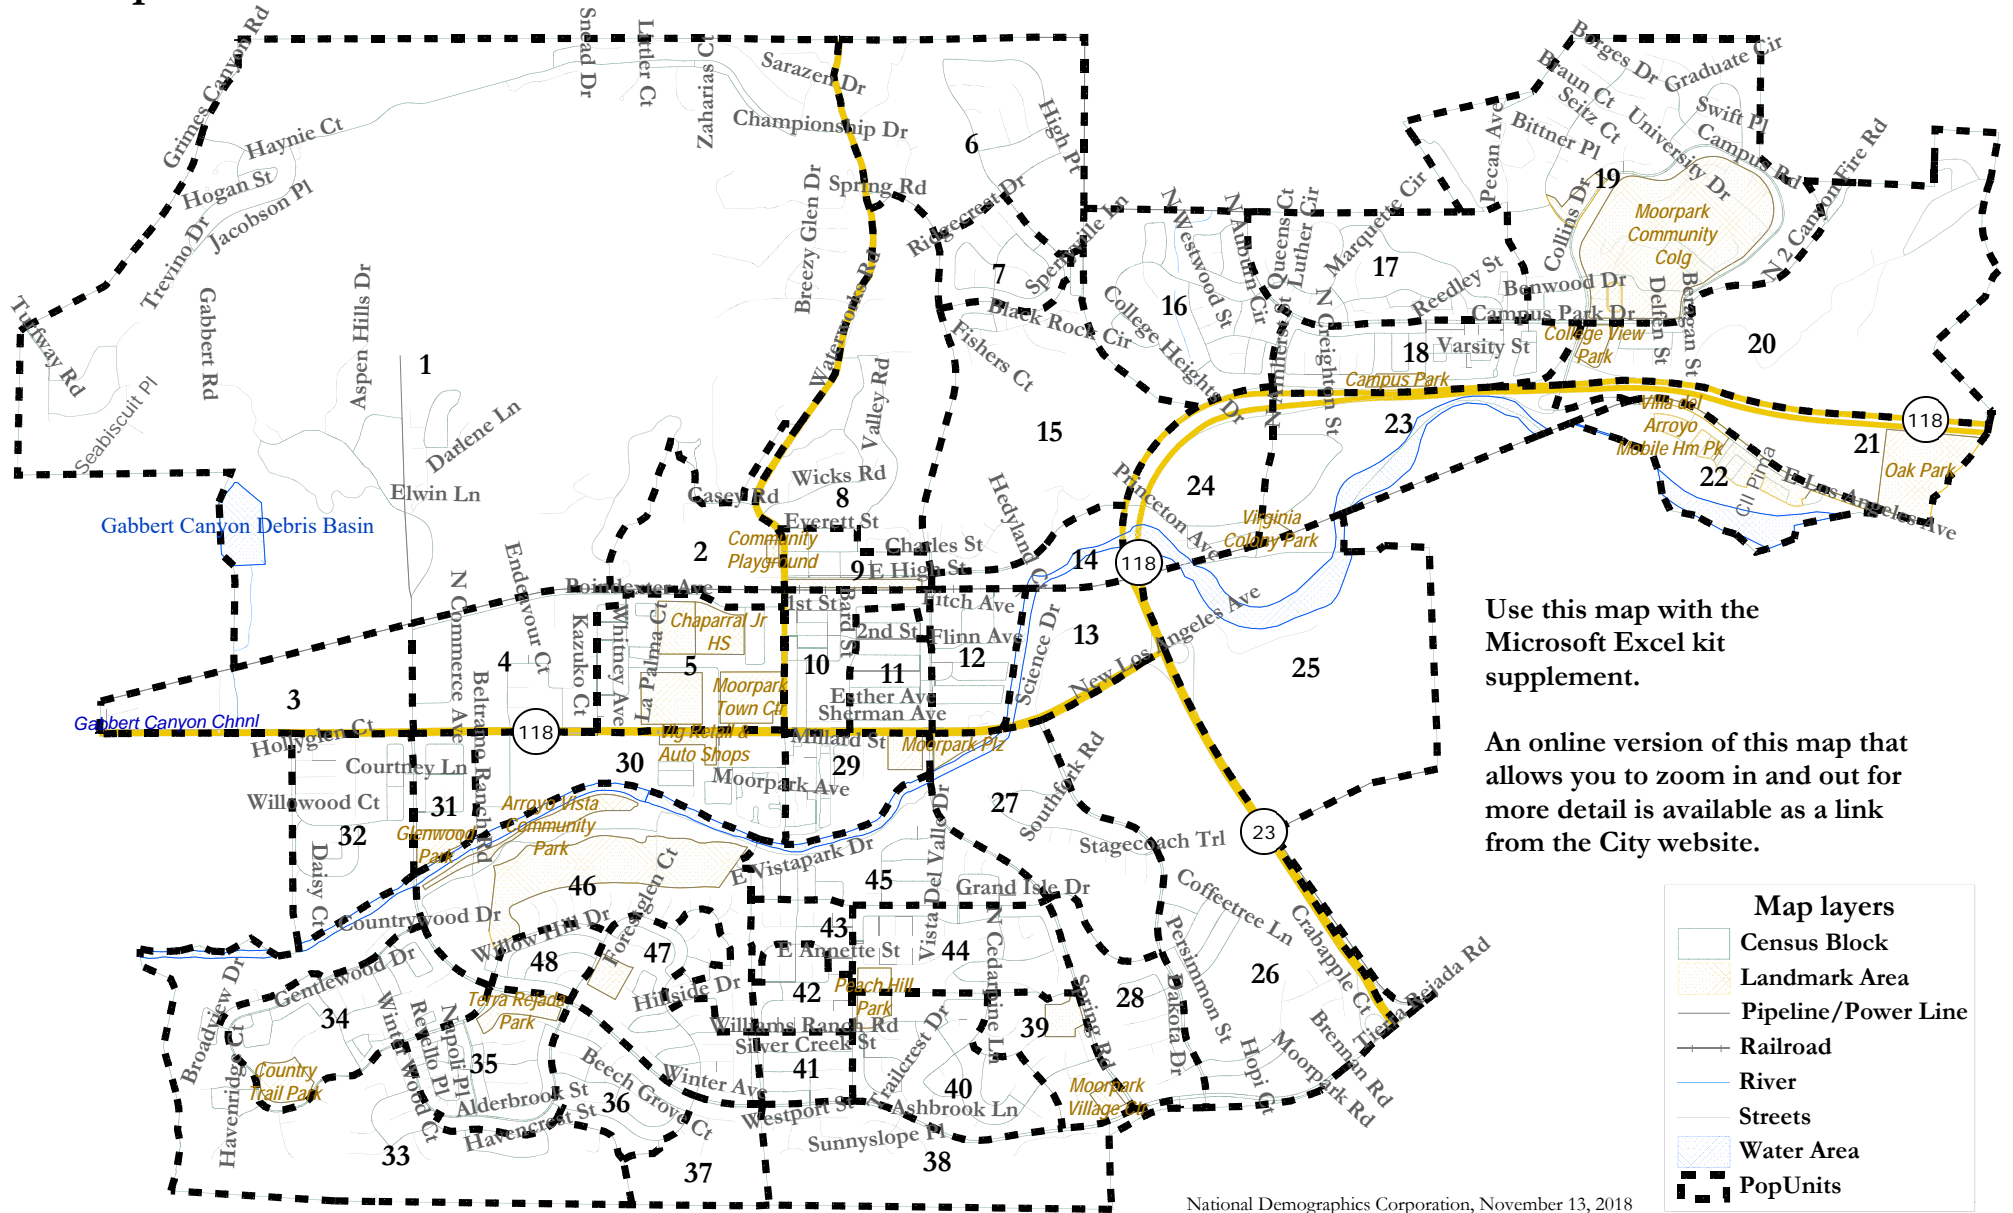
Use this map with the Microsoft Excel kit supplement.

An online version of this map that allows you to zoom in and out for more detail is available as a link from the City website.

Map layers
Census Block
Landmark Area
Pipeline/Power Line
Railroad
River
Streets
Water Area
PopUnits

National Demographics Corporation, November 13, 2018

Grimes Canyon Rd
Haynie Ct
Hogan St
Jacobson Pl
Trevino Dr
Tuffway Rd
Seabiscuit Pl
Gabbert Rd
Aspen Hills Dr
Darlene Ln
Elwin Ln
Gabbert Canyon Debris Basin
Gabbert Canyon Chnnl
Snead Dr
Littler Ct
Zaharias Ct
Sarazen Dr
Championship Dr
Spring Rd
Breezy Glen Dr
Waterworks Rd
Valley Rd
Wicks Rd
Casey Rd
Everett St
Charles St
E High St
Community Playground
Poindexter Ave
Endevour Ct
N Commerce Ave
Beltramo Ranch Rd
Kazuko Ct
Whitney Ave
La Palma Ct
Chaparral Jr HS
Moorpark Town Ctr
Big Retail & Auto Shops
1st St
2nd St
Bard St
Flinn Ave
Fitch Ave
Esther Ave
Sherman Ave
Millard St
Moorpark Plz
Moorpark Ave
Hollyglen Ct
Courtney Ln
Willowood Ct
Daisy Ct
Glenwood Park
Arroyo Vista Community Park
Countrywood Dr
Willow Hill Dr
Foreglen Ct
E Vistapark Dr
Del Valle Dr
Grand Isle Dr
E Annette St
Vista Dr
N Cedar Pine Ln
Peach Hill Park
Hillside Dr
Williams Ranch Rd
Silver Creek St
Trailcrest Dr
Ashbrook Ln
Winter Ave
Westport St
Sunnyslope Pl
Beech Grove Ct
Alderbrook St
Havencrest St
Gentlewood Dr
Broadview Dr
Havenridge Ct
Country Trail Park
Winter Wood Ct
Rebello Pl
Napoli Pl
Terra Rejada Park
Moorpark Village Ctr
Spring Rd
Dakota Dr
Persimmon St
Hopi Ct
Moorpark Rd
Brennan Rd
Tierra Rejada Rd
Crabapple Ct
Coffeetree Ln
Stagecoach Trl
Southfork Rd
Science Dr
Hedyland Ct
New Los Angeles Ave
Princeton Ave
Virginia Colony Park
High Pt
Ridgecrest Dr
Spyglass Ln
Black Rock Cir
Fishers Ct
College Heights Dr
N Westwood St
Auburn Cir
Queens Ct
Luther Cir
Amherst St
N Creighton St
Marquette Cir
Reedley St
Campus Park Dr
Varsity St
Campus Park
College View Park
Delfen St
Bergan St
Benwood Dr
Collins Dr
Pecan Ave
Bittner Pl
Braun Ct
Seitz Ct
Borges Dr
Graduate Cir
University Dr
Swift Pl
Campus Rd
Fire Rd
N 2 Canyon Rd
Moorpark Community Colg
Villa del Arroyo Mobile Hm Pk
Oak Park
E Los Angeles Ave
Cll Pina
118
23
1 2 3 4 5 6 7 8 9 10 11 12 13 14 15 16 17 18 19 20 21 22 23 24 25 26 27 28 29 30 31 32 33 34 35 36 37 38 39 40 41 42 43 44 45 46 47 48